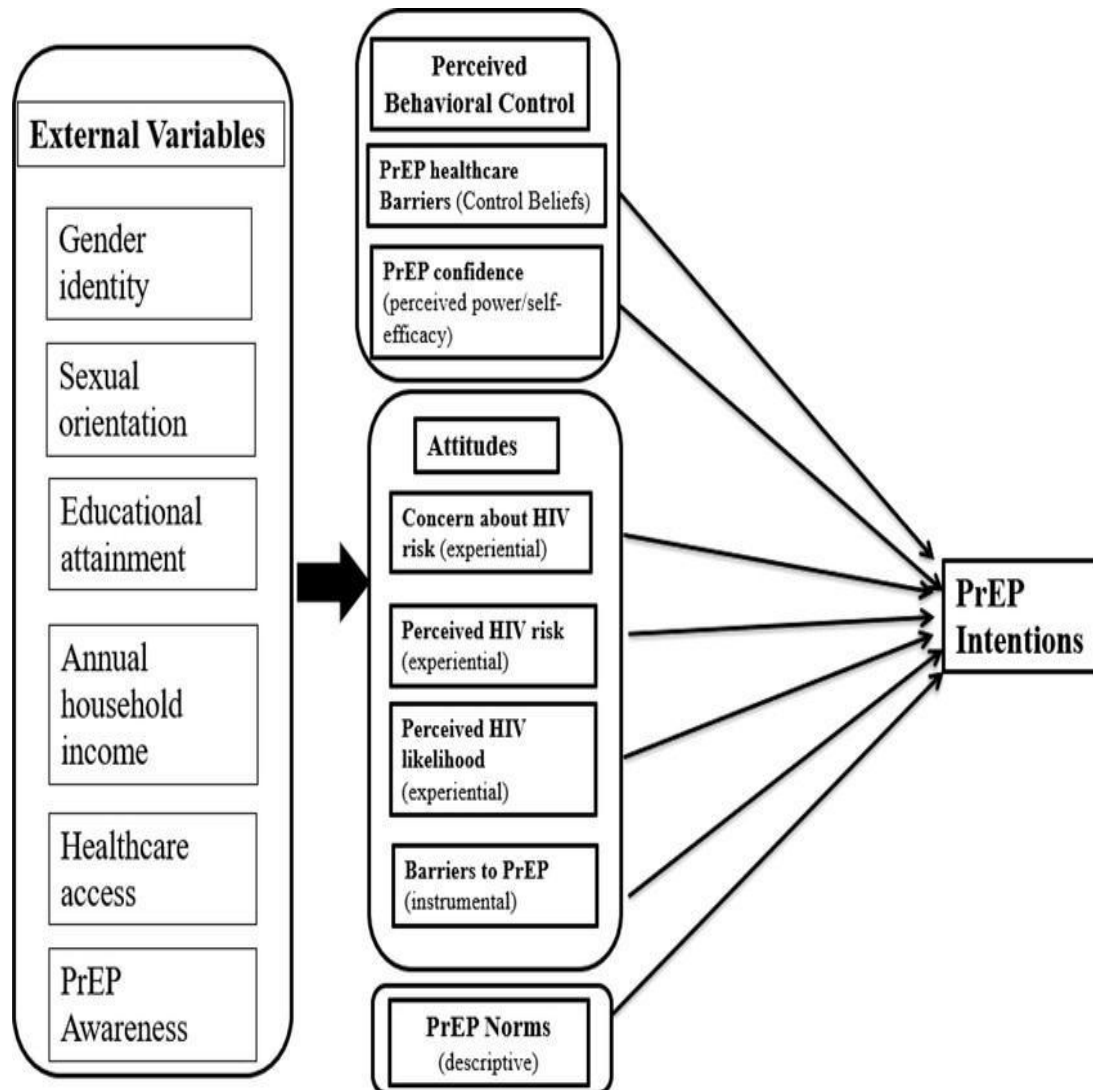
External Variables

Gender identity

Sexual orientation

Educational attainment

Annual household income

Healthcare access

PrEP Awareness

Perceived Behavioral Control

PrEP healthcare Barriers (Control Beliefs)

PrEP confidence (perceived power/self-efficacy)

Attitudes

Concern about HIV risk (experiential)

Perceived HIV risk (experiential)

Perceived HIV likelihood (experiential)

Barriers to PrEP (instrumental)

PrEP Norms (descriptive)

PrEP Intentions